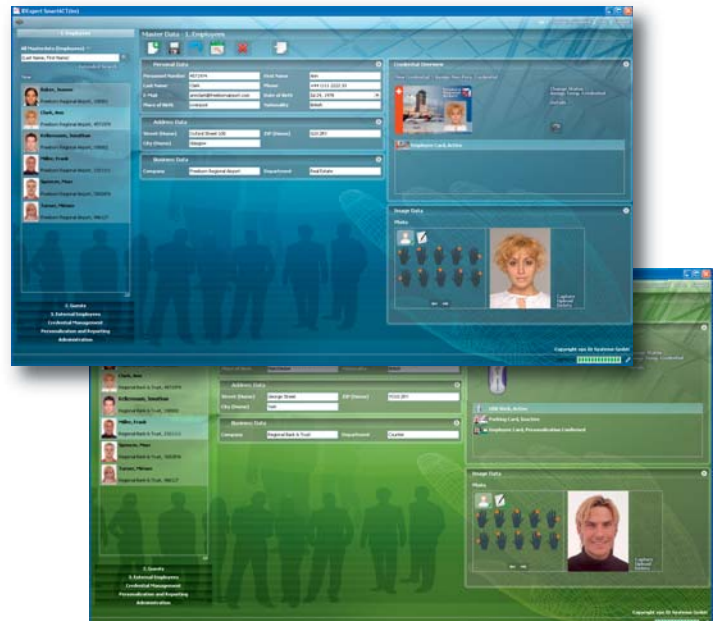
ID-Expert SmartACT(tm)

1. Employees

All Masterdata (Employees)

Last Name, First Name

Extended Search

Baker, Susan
Freeborn Regional Airport, 00001

Clark, Ann
Freeborn Regional Airport, 00002

Kelkemann, Jonathan
Freeborn Regional Airport, 00003

Miller, Frank
Freeborn Regional Airport, 00004

Spencer, Max
Freeborn Regional Airport, 00005

Turner, Miriam
Freeborn Regional Airport, 00006

2. Guests
3. External Employees
Credential Management
Personalization and Reporting
Administration

Master Data - 1. Employees

Personal Data
Personnel Number | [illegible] | First Name | Ann
Last Name | Clark | Phone | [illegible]
E-Mail | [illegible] | Date of Birth | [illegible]
Place of Birth | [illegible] | Nationality | British

Address Data
Street (Name) | Oxford Street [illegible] | ZIP (Name) | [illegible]
City (Name) | Glasgow

Business Data
Company | Freeborn Regional Airport | Department | Real Estate

Credential Overview
Employee Card, Active

Change Status
Details

Image Data
Photo

Capture
Upload
Delete

Copyright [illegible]

Clark, Ann
Regional Bank & Trust, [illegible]

Kelkemann, Jonathan
Regional Bank & Trust, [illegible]

Miller, Frank
Regional Bank & Trust, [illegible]

Spencer, Max
Regional Bank & Trust, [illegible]

Turner, Miriam
Regional Bank & Trust, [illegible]

2. Guests
3. External Employees
Credential Management
Personalization and Reporting
Administration

Place of Birth | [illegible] | Nationality | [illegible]

Address Data
Street (Name) | George Street | ZIP (Name) | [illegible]
City (Name) | York

Business Data
Company | Regional Bank & Trust | Department | Counter

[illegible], Active
Parking Card, Inactive
Employee Card, Personalization Confirmed

Image Data
Photo

Capture
Upload
Delete

Copyright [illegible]